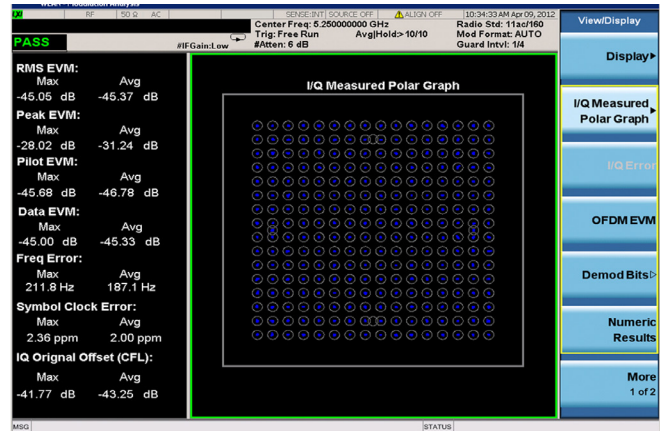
RF | 50 Ω AC | SENSE:INT SOURCE OFF | ALIGN OFF | 10:34:33 AM Apr 09, 2012

Center Freq: 5.250000000 GHz
Trig: Free Run Avg|Hold:> 10/10
#Atten: 6 dB

Radio Std: 11ac/160
Mod Format: AUTO
Guard Intvl: 1/4

PASS

#IFGain:Low

View/Display

RMS EVM:
Max Avg
-45.05 dB -45.37 dB

Peak EVM:
Max Avg
-28.02 dB -31.24 dB

Pilot EVM:
Max Avg
-45.68 dB -46.78 dB

Data EVM:
Max Avg
-45.00 dB -45.33 dB

Freq Error:
Max Avg
211.8 Hz 187.1 Hz

Symbol Clock Error:
Max Avg
2.36 ppm 2.00 ppm

IQ Orignal Offset (CFL):
Max Avg
-41.77 dB -43.25 dB

I/Q Measured Polar Graph

Display▸

I/Q Measured Polar Graph▸

I/Q Error

OFDM EVM

Demod Bits▷

Numeric Results

More
1 of 2

MSG

STATUS